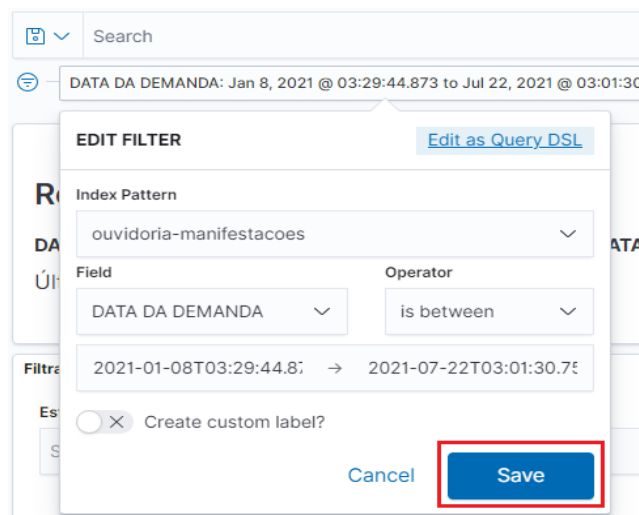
Search

DATA DA DEMANDA: Jan 8, 2021 @ 03:29:44.873 to Jul 22, 2021 @ 03:01:30

EDIT FILTER

Edit as Query DSL

Index Pattern

ouvidoria-manifestacoes

Field

DATA DA DEMANDA

Operator

is between

2021-01-08T03:29:44.87

→

2021-07-22T03:01:30.75

Create custom label?

Cancel

Save

R

DA

ATA

Últ

Filtra

Es

S